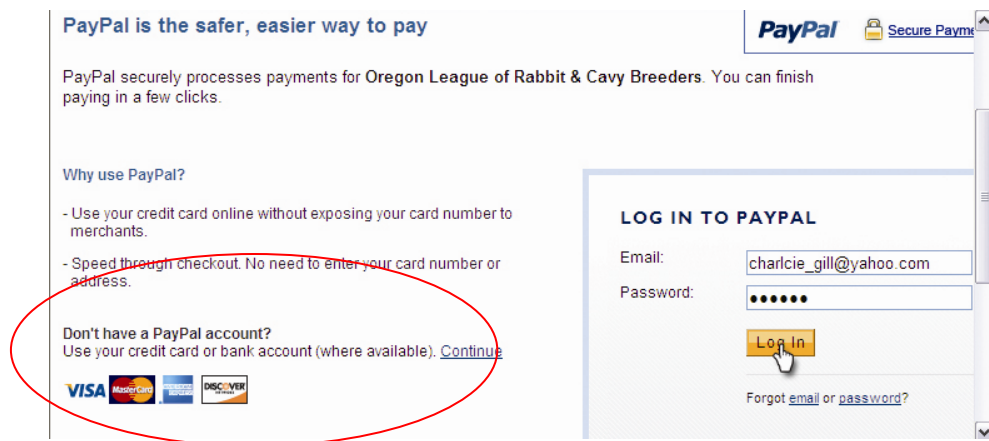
PayPal is the safer, easier way to pay

PayPal Secure Payme

PayPal securely processes payments for Oregon League of Rabbit & Cavy Breeders. You can finish paying in a few clicks.

Why use PayPal?

- Use your credit card online without exposing your card number to merchants.

- Speed through checkout. No need to enter your card number or address.

Don't have a PayPal account?
Use your credit card or bank account (where available). Continue

VISA MasterCard AMERICAN EXPRESS DISCOVER

LOG IN TO PAYPAL

Email: charlcie_gill@yahoo.com

Password: ●●●●●●

Log In

Forgot email or password?